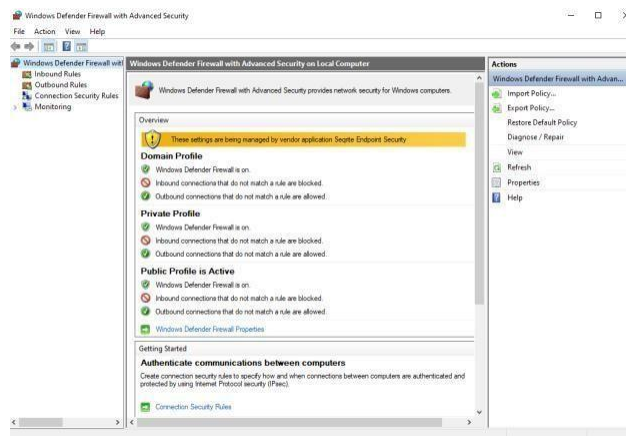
Windows Defender Firewall with Advanced Security

File Action View Help

Windows Defender Firewall witl
Inbound Rules
Outbound Rules
Connection Security Rules
Monitoring

Windows Defender Firewall with Advanced Security on Local Computer

Windows Defender Firewall with Advanced Security provides network security for Windows computers.

Overview

These settings are being managed by vendor application Seqrite Endpoint Security.

Domain Profile
Windows Defender Firewall is on.
Inbound connections that do not match a rule are blocked.
Outbound connections that do not match a rule are allowed.

Private Profile
Windows Defender Firewall is on.
Inbound connections that do not match a rule are blocked.
Outbound connections that do not match a rule are allowed.

Public Profile is Active
Windows Defender Firewall is on.
Inbound connections that do not match a rule are blocked.
Outbound connections that do not match a rule are allowed.

Windows Defender Firewall Properties

Getting Started

Authenticate communications between computers
Create connection security rules to specify how and when connections between computers are authenticated and protected by using Internet Protocol security (IPsec).

Connection Security Rules

Actions
Windows Defender Firewall with Advan...
Import Policy...
Export Policy...
Restore Default Policy
Diagnose / Repair
View
Refresh
Properties
Help